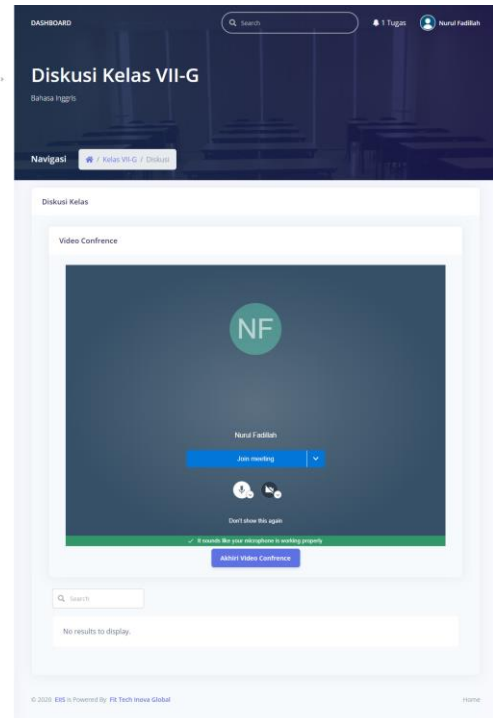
DASHBOARD

Search

1 Tugas

Nurul Fadillah

Diskusi Kelas VII-G

Bahasa Inggris

Navigasi / Kelas VII-G / Diskusi

Diskusi Kelas

Video Confrence

NF

Nurul Fadillah

Join meeting

Don't show this again

✓ It sounds like your microphone is working properly

Akhiri Video Confrence

Search

No results to display.

© 2020 EIIS is Powered By Fit Tech Inova Global

Home